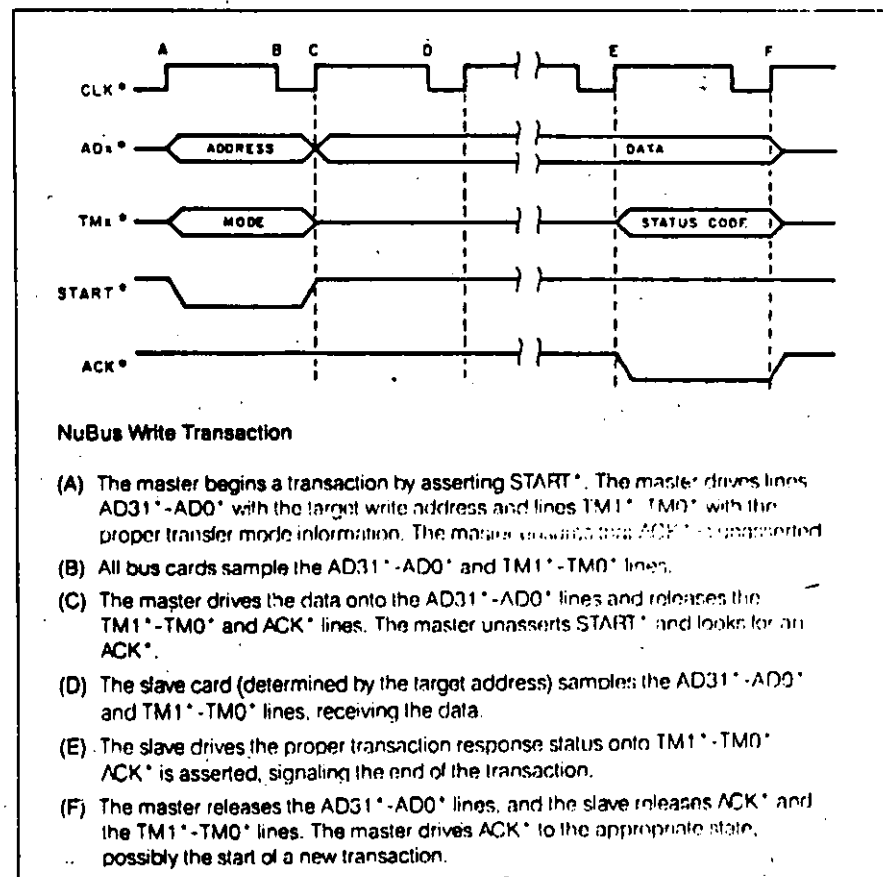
A B C D E F

CLK*

ADx*

ADDRESS

DATA

TMx*

MODE

STATUS CODE

START*

ACK*

NuBus Write Transaction

(A) The master begins a transaction by asserting START*. The master drives lines AD31*-AD0* with the target write address and lines TM1*-TM0* with the proper transfer mode information. The master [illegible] ACK* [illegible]

(B) All bus cards sample the AD31*-AD0* and TM1*-TM0* lines.

(C) The master drives the data onto the AD31*-AD0* lines and releases the TM1*-TM0* and ACK* lines. The master unasserts START* and looks for an ACK*.

(D) The slave card (determined by the target address) samples the AD31*-AD0* and TM1*-TM0* lines, receiving the data.

(E) The slave drives the proper transaction response status onto TM1*-TM0* ACK* is asserted, signaling the end of the transaction.

(F) The master releases the AD31*-AD0* lines, and the slave releases ACK* and the TM1*-TM0* lines. The master drives ACK* to the appropriate state, possibly the start of a new transaction.